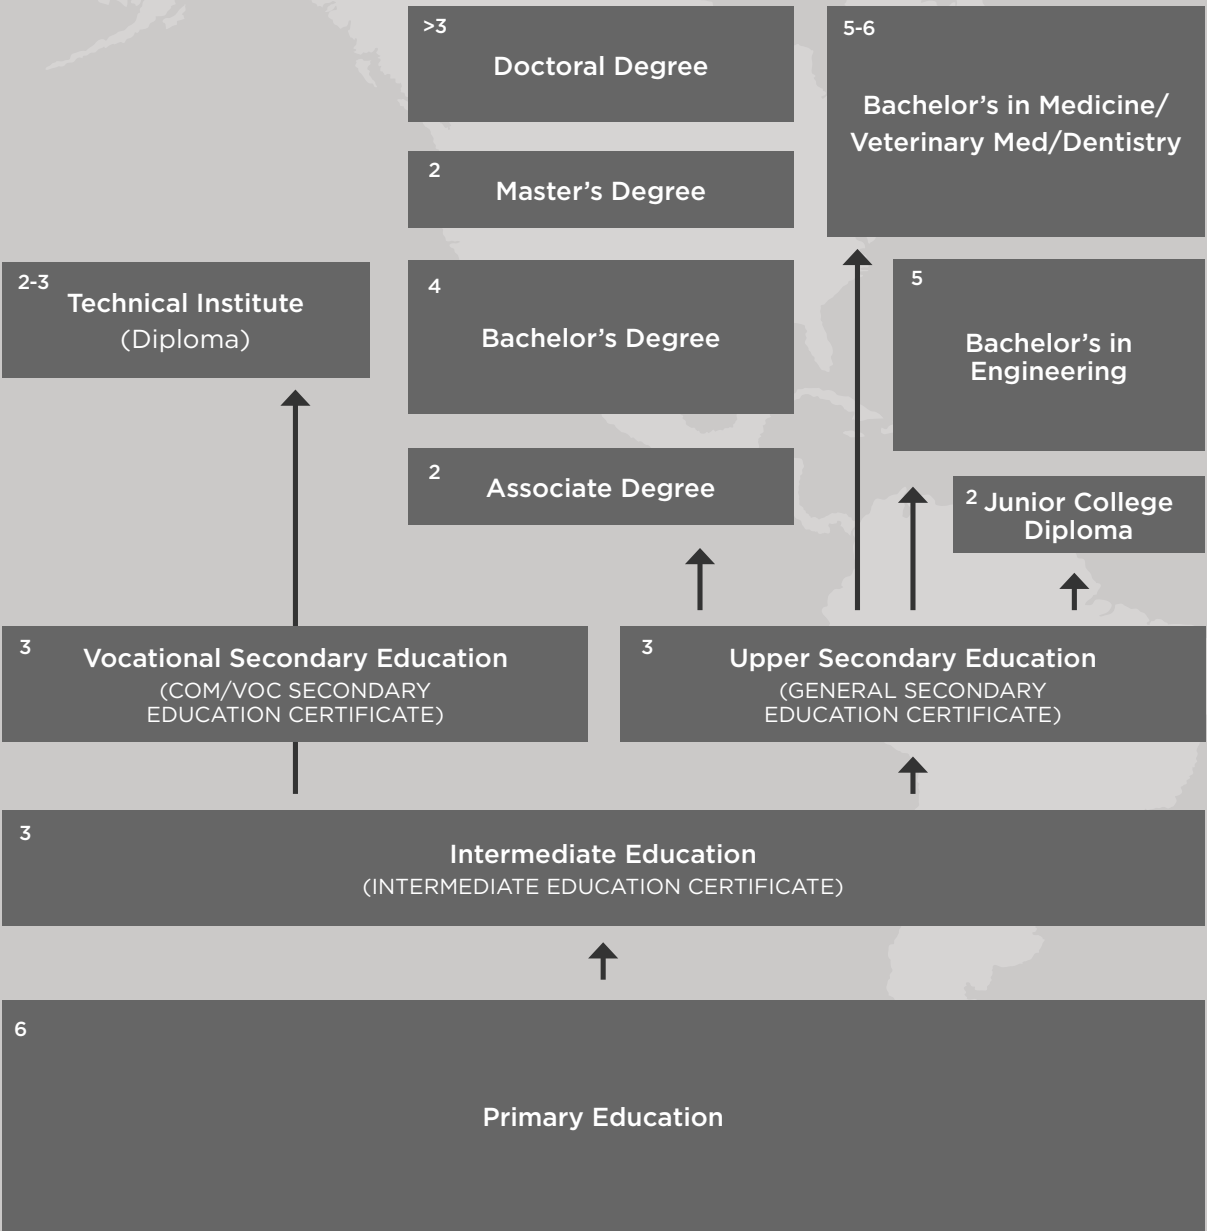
>3
Doctoral Degree

5-6
Bachelor's in Medicine/ Veterinary Med/Dentistry

2
Master's Degree

2-3
Technical Institute
(Diploma)

4
Bachelor's Degree

5
Bachelor's in Engineering

2
Associate Degree

2 Junior College Diploma

3
Vocational Secondary Education
(COM/VOC SECONDARY EDUCATION CERTIFICATE)

3
Upper Secondary Education
(GENERAL SECONDARY EDUCATION CERTIFICATE)

3
Intermediate Education
(INTERMEDIATE EDUCATION CERTIFICATE)

6
Primary Education